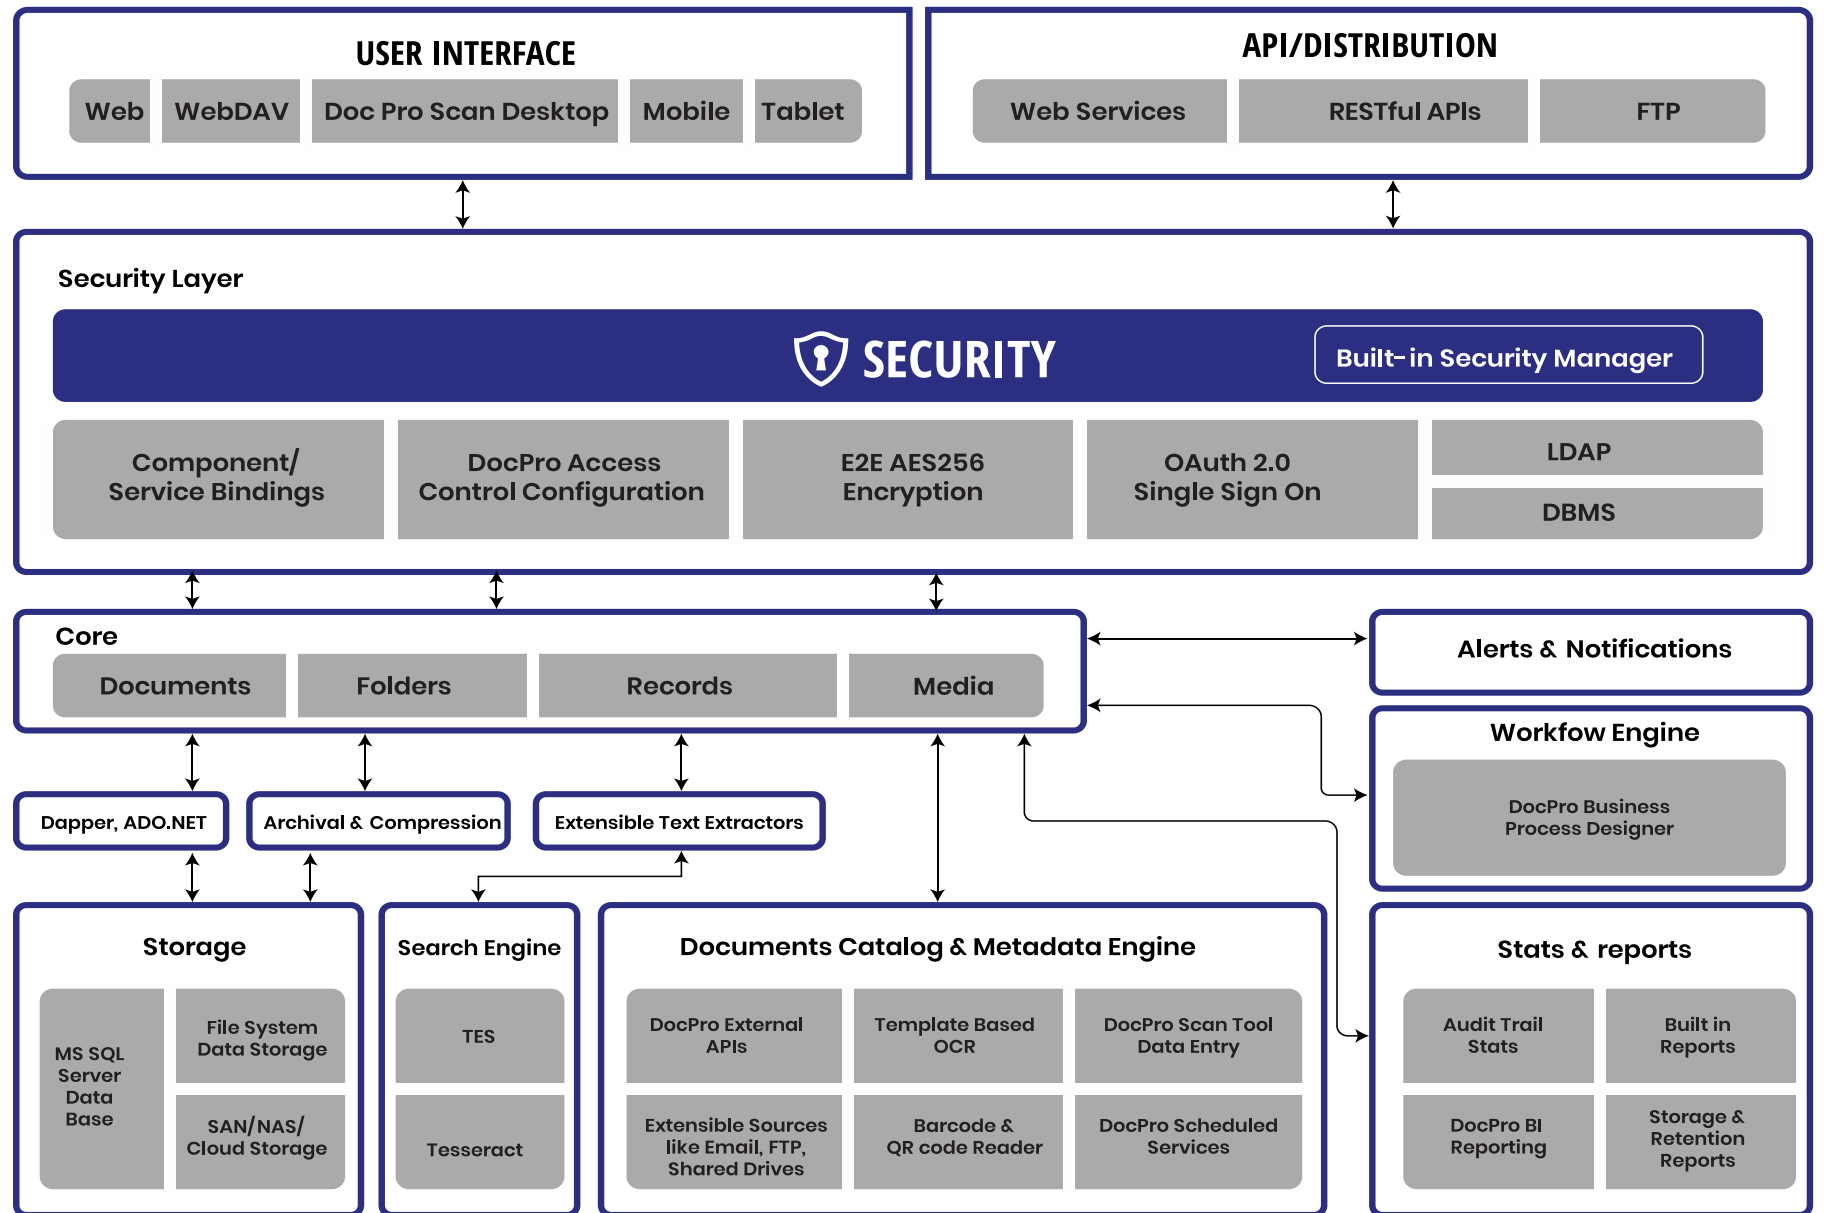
USER INTERFACE

Web | WebDAV | Doc Pro Scan Desktop | Mobile | Tablet

API/DISTRIBUTION

Web Services | RESTful APIs | FTP

Security Layer

SECURITY

Built-in Security Manager

Component/ Service Bindings

DocPro Access Control Configuration

E2E AES256 Encryption

OAuth 2.0 Single Sign On

LDAP

DBMS

Core

Documents | Folders | Records | Media

Alerts & Notifications

Workfow Engine

DocPro Business Process Designer

Dapper, ADO.NET

Archival & Compression

Extensible Text Extractors

Storage

MS SQL Server Data Base

File System Data Storage

SAN/NAS/ Cloud Storage

Search Engine

TES

Tesseract

Documents Catalog & Metadata Engine

DocPro External APIs

Template Based OCR

DocPro Scan Tool Data Entry

Extensible Sources like Email, FTP, Shared Drives

Barcode & QR code Reader

DocPro Scheduled Services

Stats & reports

Audit Trail Stats

Built in Reports

DocPro BI Reporting

Storage & Retention Reports